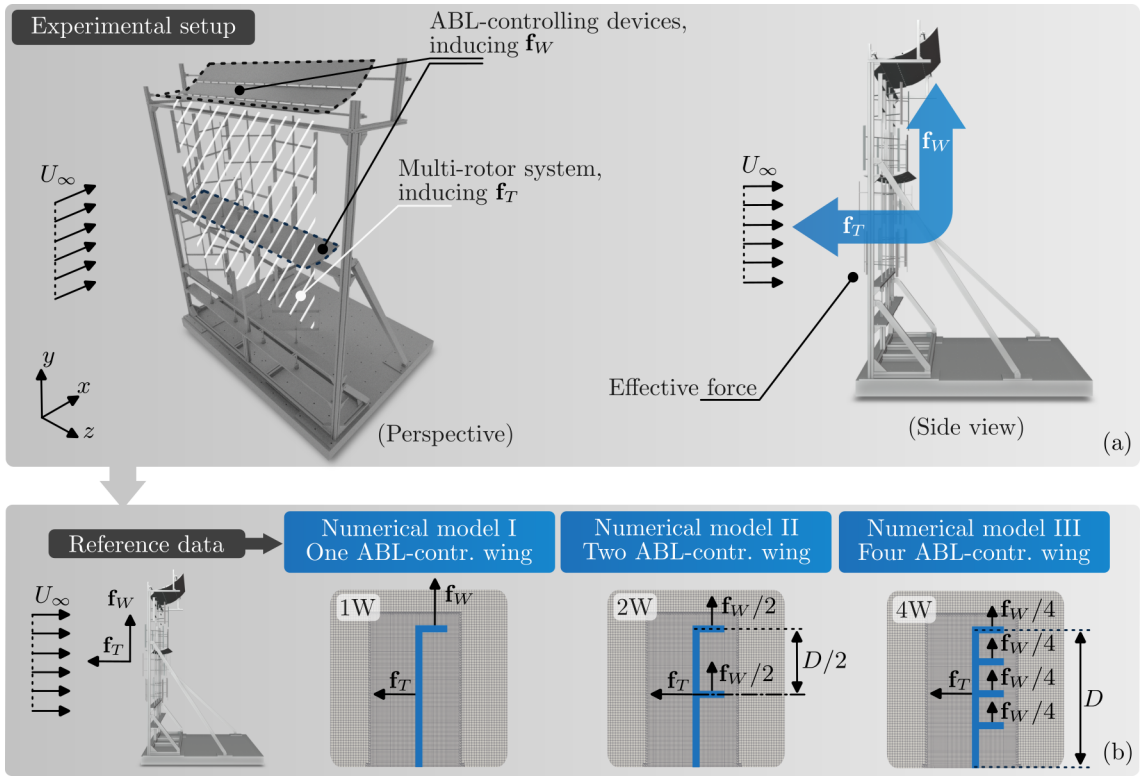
Experimental setup

ABL-controlling devices, inducing $\mathbf{f}_W$

Multi-rotor system, inducing $\mathbf{f}_T$

$U_\infty$

$y$ $x$ $z$

(Perspective)

$U_\infty$

$\mathbf{f}_W$

$\mathbf{f}_T$

Effective force

(Side view)

(a)

Reference data

Numerical model I
One ABL-contr. wing

Numerical model II
Two ABL-contr. wing

Numerical model III
Four ABL-contr. wing

$U_\infty$

$\mathbf{f}_W$

$\mathbf{f}_T$

1W

$\mathbf{f}_W$

$\mathbf{f}_T$

2W

$\mathbf{f}_W/2$

$\mathbf{f}_W/2$

$\mathbf{f}_T$

$D/2$

4W

$\mathbf{f}_W/4$

$\mathbf{f}_W/4$

$\mathbf{f}_W/4$

$\mathbf{f}_W/4$

$\mathbf{f}_T$

$D$

(b)